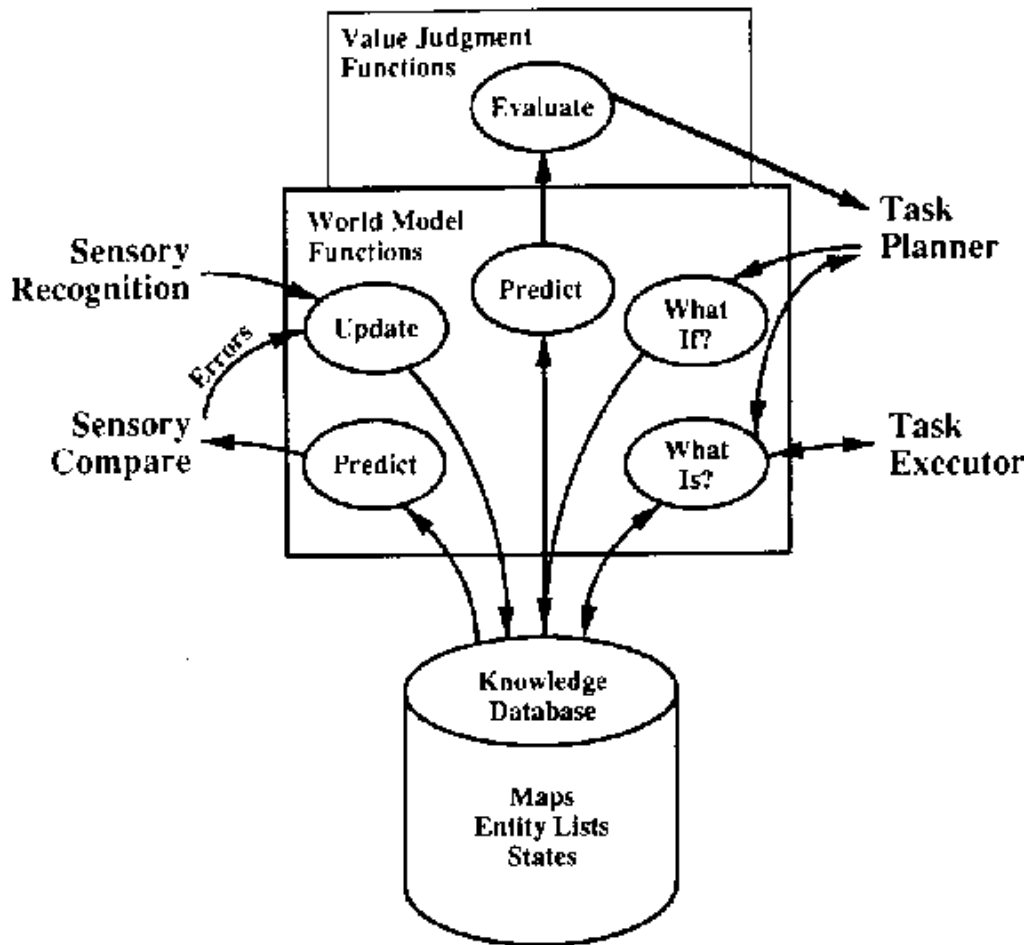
Value Judgment Functions

Evaluate

Task Planner

World Model Functions

Sensory Recognition

Predict

What If?

Update

Errors

Sensory Compare

Predict

What Is?

Task Executor

Knowledge Database

Maps
Entity Lists
States